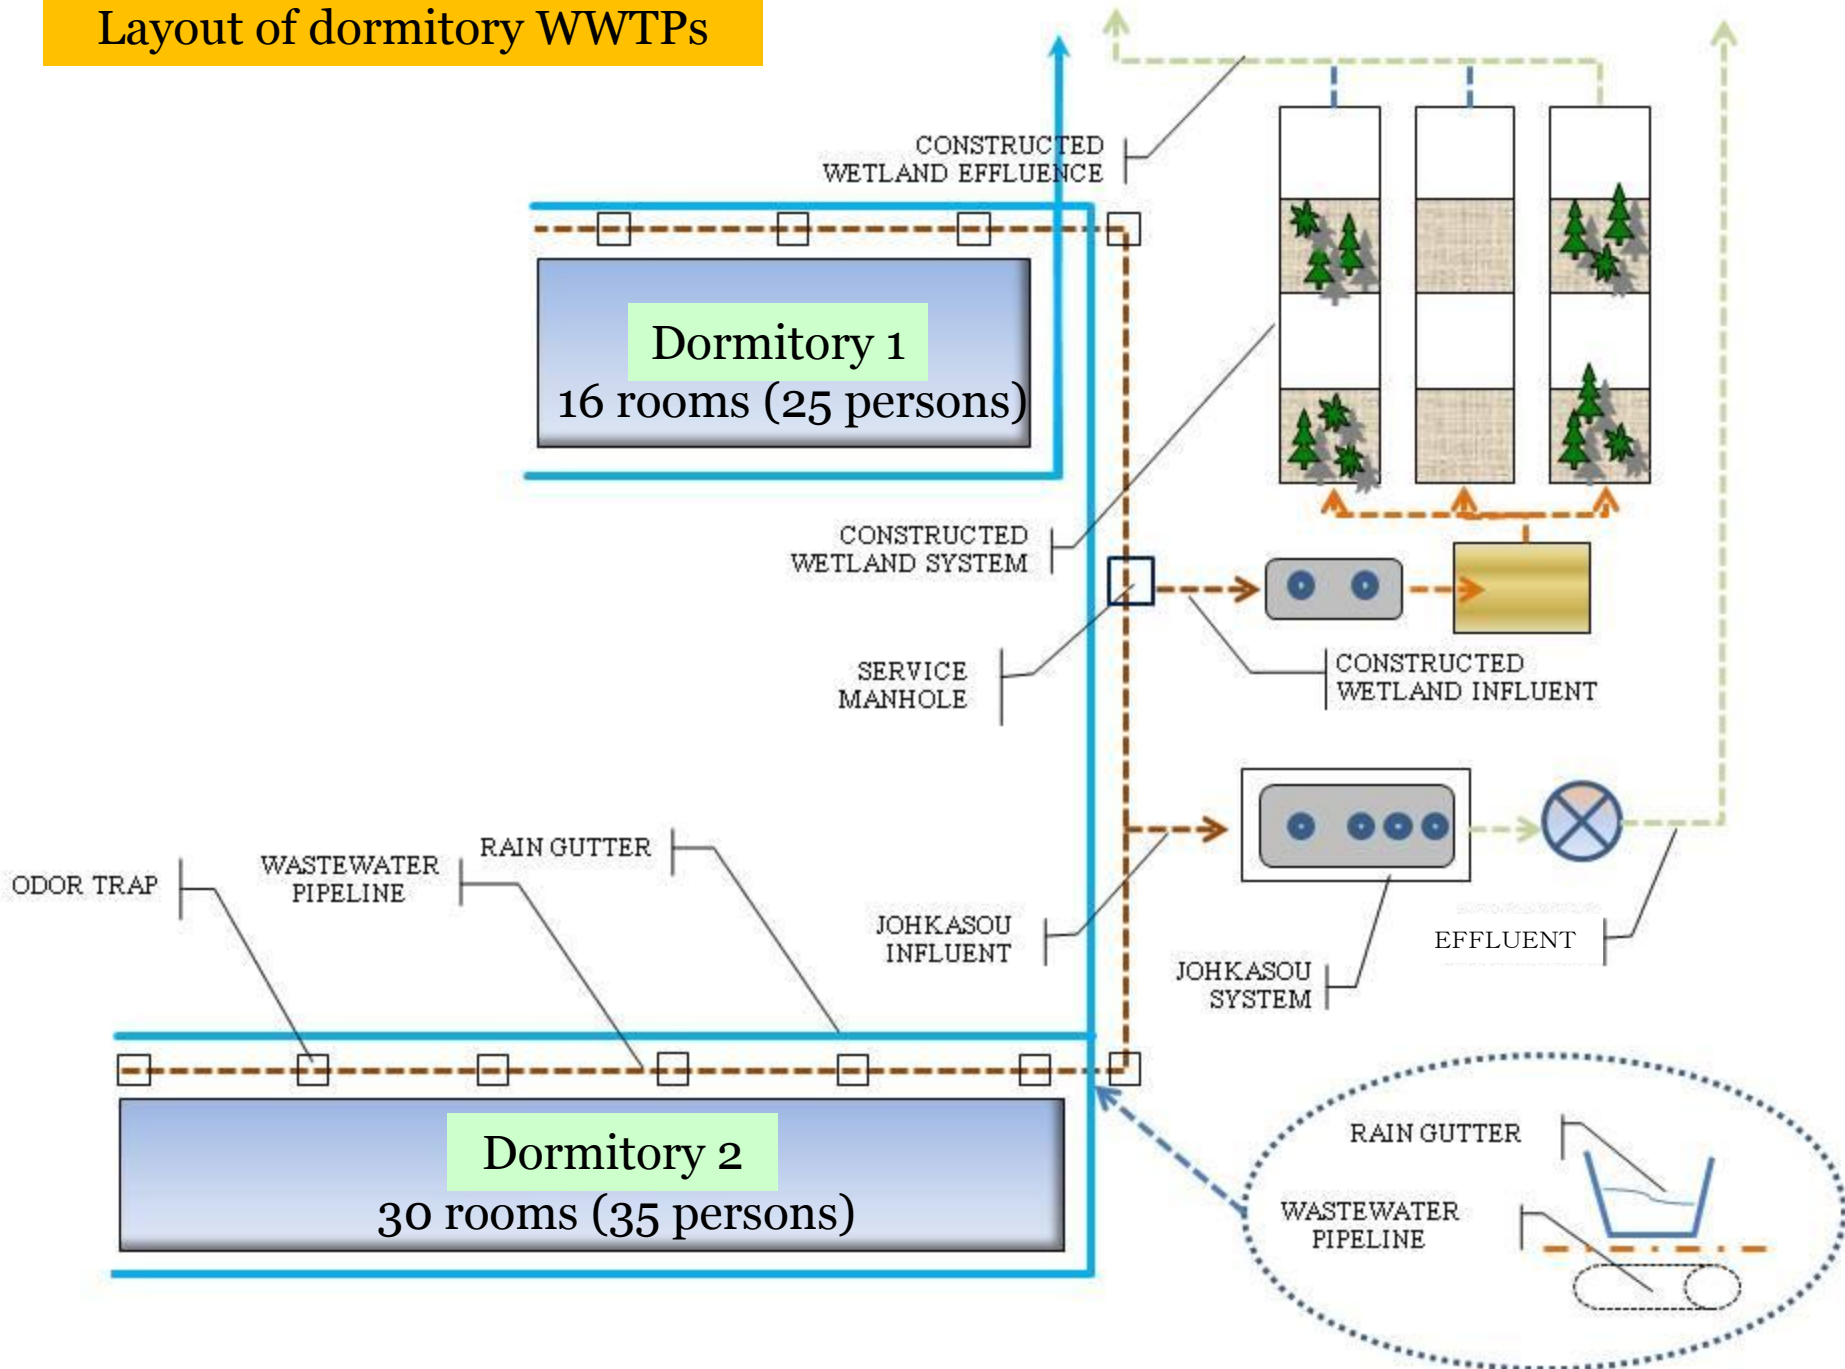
Layout of dormitory WWTPs

CONSTRUCTED WETLAND EFFLUENCE

Dormitory 1
16 rooms (25 persons)

CONSTRUCTED WETLAND SYSTEM

SERVICE MANHOLE

CONSTRUCTED WETLAND INFLUENT

ODOR TRAP

WASTEWATER PIPELINE

RAIN GUTTER

JOHKASOU INFLUENT

JOHKASOU SYSTEM

EFFLUENT

Dormitory 2
30 rooms (35 persons)

RAIN GUTTER

WASTEWATER PIPELINE